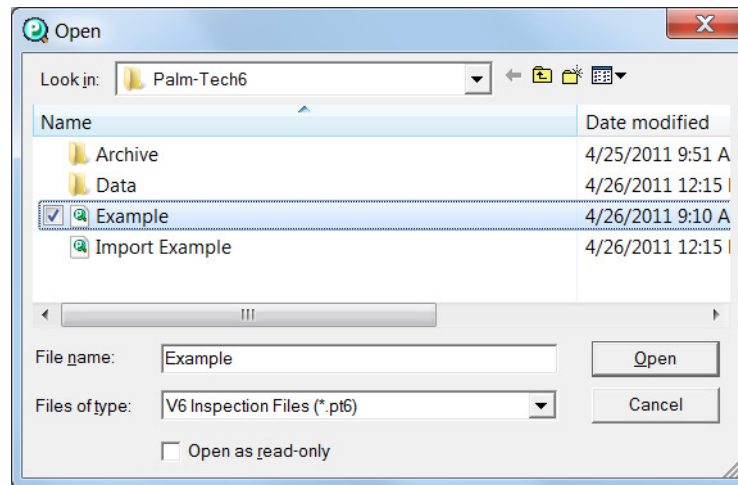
Open

Look in: Palm-Tech6

| Name | Date modified |
|---|---|
| Archive | 4/25/2011 9:51 A |
| Data | 4/26/2011 12:15 |
| Example | 4/26/2011 9:10 A |
| Import Example | 4/26/2011 12:15 |

File name: Example

Open

Files of type: V6 Inspection Files (*.pt6)

Cancel

Open as read-only